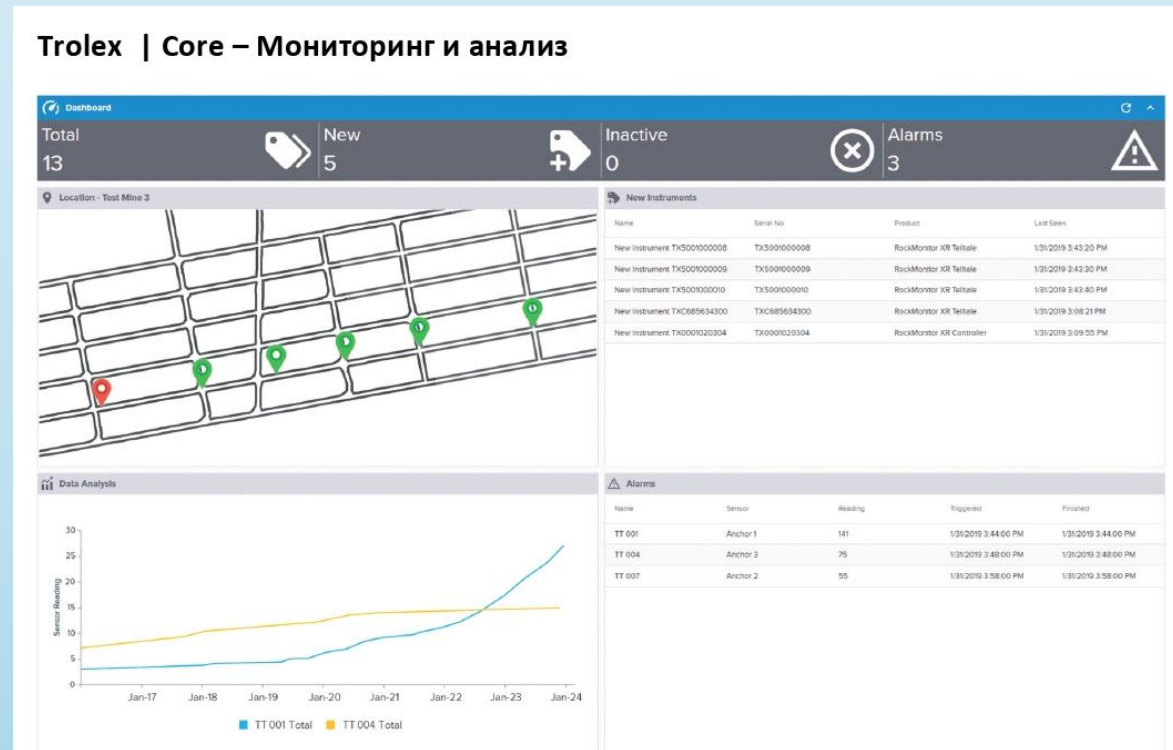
Trolex | Core – Мониторинг и анализ

Dashboard

Total
13

New
5

Inactive
0

Alarms
3

Location - Test Mine 3

New Instruments

| Name | Serial No | Product | Last Seen |
|---|---|---|---|
| New Instrument TX5001000008 | TX5001000008 | RockMonitor XR Telltale | 1/31/2019 3:43:20 PM |
| New Instrument TX5001000009 | TX5001000009 | RockMonitor XR Telltale | 1/31/2019 3:43:30 PM |
| New Instrument TX5001000010 | TX5001000010 | RockMonitor XR Telltale | 1/31/2019 3:43:40 PM |
| New Instrument TXC685634300 | TXC685634300 | RockMonitor XR Telltale | 1/31/2019 3:08:21 PM |
| New Instrument TX0001020304 | TX0001020304 | RockMonitor XR Controller | 1/31/2019 3:09:55 PM |

Data Analysis

30
25
20
15
10
5
0
Sensor Reading
Jan-17 Jan-18 Jan-19 Jan-20 Jan-21 Jan-22 Jan-23 Jan-24
TT 001 Total TT 004 Total

Alarms

| Name | Sensor | Reading | Triggered | Finished |
|---|---|---|---|---|
| TT 001 | Anchor 1 | 141 | 1/31/2019 3:44:00 PM | 1/31/2019 3:44:00 PM |
| TT 004 | Anchor 3 | 75 | 1/31/2019 3:48:00 PM | 1/31/2019 3:48:00 PM |
| TT 007 | Anchor 2 | 55 | 1/31/2019 3:58:00 PM | 1/31/2019 3:58:00 PM |